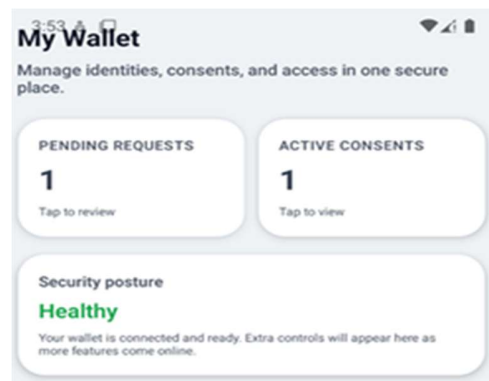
3:53

My Wallet

Manage identities, consents, and access in one secure place.

PENDING REQUESTS

1

Tap to review

ACTIVE CONSENTS

1

Tap to view

Security posture

Healthy

Your wallet is connected and ready. Extra controls will appear here as more features come online.